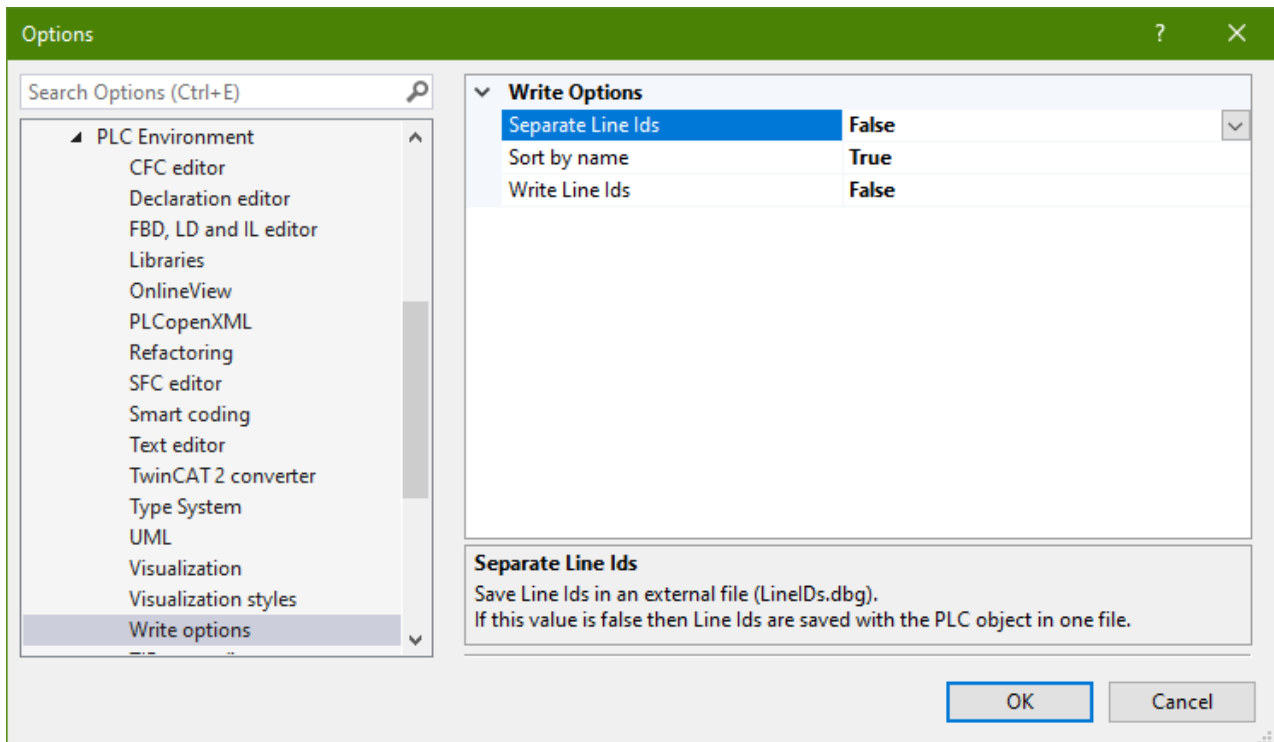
Options

?

Search Options (Ctrl+E)

PLC Environment
CFC editor
Declaration editor
FBD, LD and IL editor
Libraries
OnlineView
PLCopenXML
Refactoring
SFC editor
Smart coding
Text editor
TwinCAT 2 converter
Type System
UML
Visualization
Visualization styles
Write options
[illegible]

Write Options

| | |
|---|---|
| Separate Line Ids | False |
| Sort by name | True |
| Write Line Ids | False |

Separate Line Ids
Save Line Ids in an external file (LineIDs.dbg).
If this value is false then Line Ids are saved with the PLC object in one file.

OK
Cancel